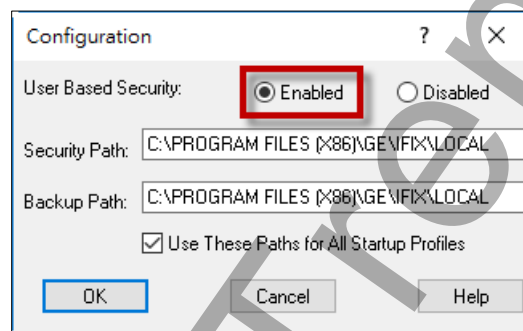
Configuration ? ×

User Based Security: Enabled Disabled

Security Path: C:\PROGRAM FILES (X86)\GE\IFIX\LOCAL

Backup Path: C:\PROGRAM FILES (X86)\GE\IFIX\LOCAL

Use These Paths for All Startup Profiles

OK Cancel Help